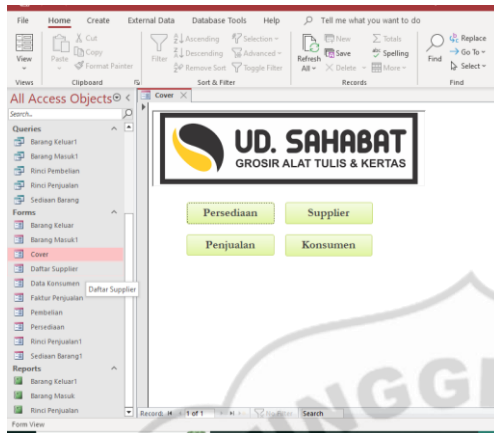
File Home Create External Data Database Tools Help Tell me what you want to do

View
Paste
Cut
Copy
Format Painter
Filter
Ascending
Descending
Remove Sort
Selection
Advanced
Toggle Filter
Refresh All
New
Save
Delete
Totals
Spelling
More
Find
Replace
Go To
Select

Views Clipboard Sort & Filter Records Find

All Access Objects
Search...
Queries
Barang Keluar1
Barang Masuk1
Rinci Pembelian
Rinci Penjualan
Sediaan Barang
Forms
Barang Keluar
Barang Masuk1
Cover
Daftar Supplier
Data Konsumen
Faktur Penjualan
Pembelian
Persediaan
Rinci Penjualan1
Sediaan Barang1
Reports
Barang Keluar1
Barang Masuk
Rinci Penjualan

Daftar Supplier

Cover

UD. SAHABAT
GROSIR ALAT TULIS & KERTAS

Persediaan
Supplier
Penjualan
Konsumen

Record: 1 of 1 No Filter Search

Form View

NGG